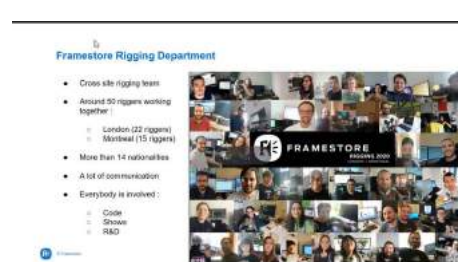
Framestore Rigging Department

- Cross site rigging team
- Around 50 riggers working together :
  - London (22 riggers)
  - Montreal (15 riggers)
- More than 14 nationalities
- A lot of communication
- Everybody is involved :
  - Code
  - Shows
  - R&D

FRAMESTORE
RIGGERS 2020
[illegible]

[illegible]